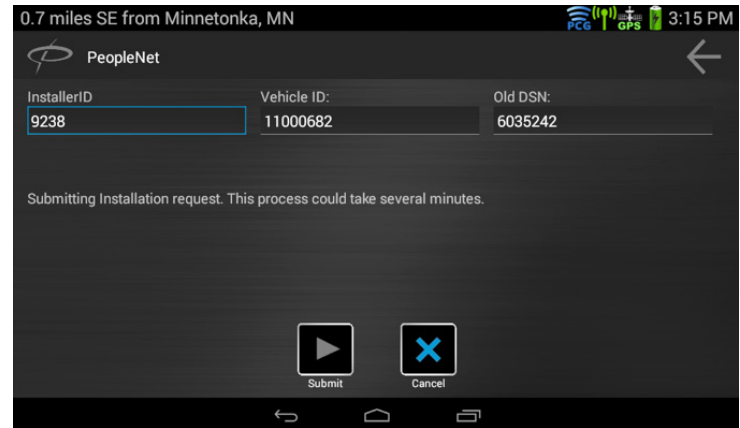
0.7 miles SE from Minnetonka, MN

PCG GPS 3:15 PM

PeopleNet

InstallerID
9238

Vehicle ID:
11000682

Old DSN:
6035242

Submitting Installation request. This process could take several minutes.

Submit

Cancel